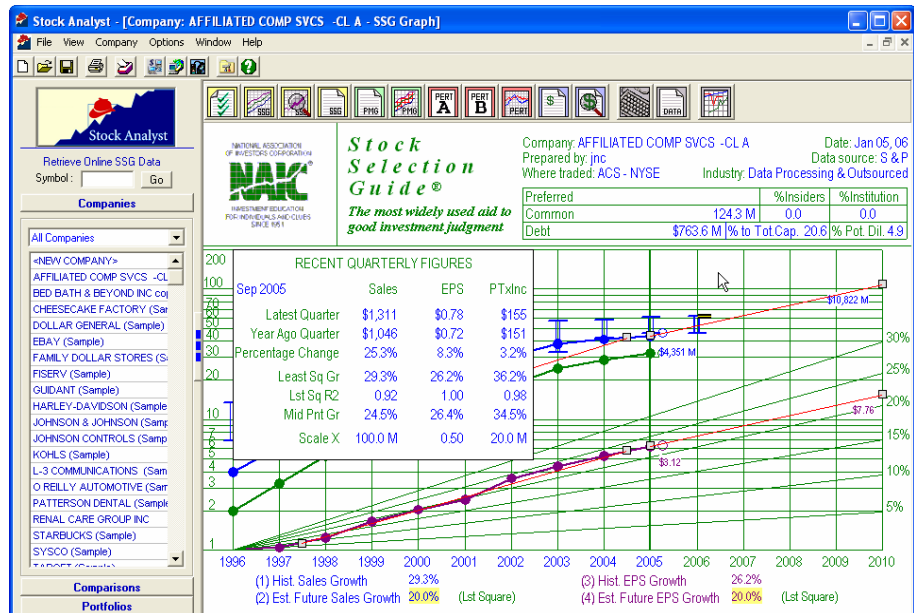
Stock Analyst - [Company: AFFILIATED COMP SVCS -CL A - SSG Graph]

File View Company Options Window Help

Stock Analyst

Retrieve Online SSG Data

Symbol : Go

Companies

All Companies

<NEW COMPANY>
AFFILIATED COMP SVCS -CL
BED BATH & BEYOND INC co
CHEESECAKE FACTORY (Sar
DOLLAR GENERAL (Sample)
EBAY (Sample)
FAMILY DOLLAR STORES (S
FISERV (Sample)
GUIDANT (Sample)
HARLEY-DAVIDSON (Sample
JOHNSON & JOHNSON (Samp
JOHNSON CONTROLS (Samp
KOHLS (Sample)
L-3 COMMUNICATIONS (Sam
O REILLY AUTOMOTIVE (Sam
PATTERSON DENTAL (Sample
RENAL CARE GROUP INC
STARBUCKS (Sample)
SYSCO (Sample)

Comparisons
Portfolios

SSG PMG PMG PERT A PERT B PERT $ DATA

NATIONAL ASSOCIATION OF INVESTORS CORPORATION
NAIC
INVESTMENT EDUCATION FOR INDIVIDUALS AND CLUBS SINCE 1951

Stock Selection Guide®
The most widely used aid to good investment judgment

Company: AFFILIATED COMP SVCS -CL A
Date: Jan 05, 06
Prepared by: jnc
Data source: S & P
Where traded: ACS - NYSE
Industry: Data Processing & Outsourced

| Preferred | | %Insiders | %Institution |
|---|---|---|---|
| Common | 124.3 M | 0.0 | 0.0 |
| Debt | $763.6 M | % to Tot.Cap. 20.6 | % Pot. Dil. 4.9 |

RECENT QUARTERLY FIGURES

| Sep 2005 | Sales | EPS | PTxInc |
|---|---|---|---|
| Latest Quarter | $1,311 | $0.78 | $155 |
| Year Ago Quarter | $1,046 | $0.72 | $151 |
| Percentage Change | 25.3% | 8.3% | 3.2% |
| Least Sq Gr | 29.3% | 26.2% | 36.2% |
| Lst Sq R2 | 0.92 | 1.00 | 0.98 |
| Mid Pnt Gr | 24.5% | 26.4% | 34.5% |
| Scale X | 100.0 M | 0.50 | 20.0 M |

200 100 80 70 60 50 40 30 20 10 8 7 6 5 4 3 2 1

$10,822 M
$4,351 M
$7.76
$3.12

30% 25% 20% 15% 10% 5%

1996 1997 1998 1999 2000 2001 2002 2003 2004 2005 2006 2007 2008 2009 2010

(1) Hist. Sales Growth 29.3%
(2) Est. Future Sales Growth 20.0% (Lst Square)
(3) Hist. EPS Growth 26.2%
(4) Est. Future EPS Growth 20.0% (Lst Square)